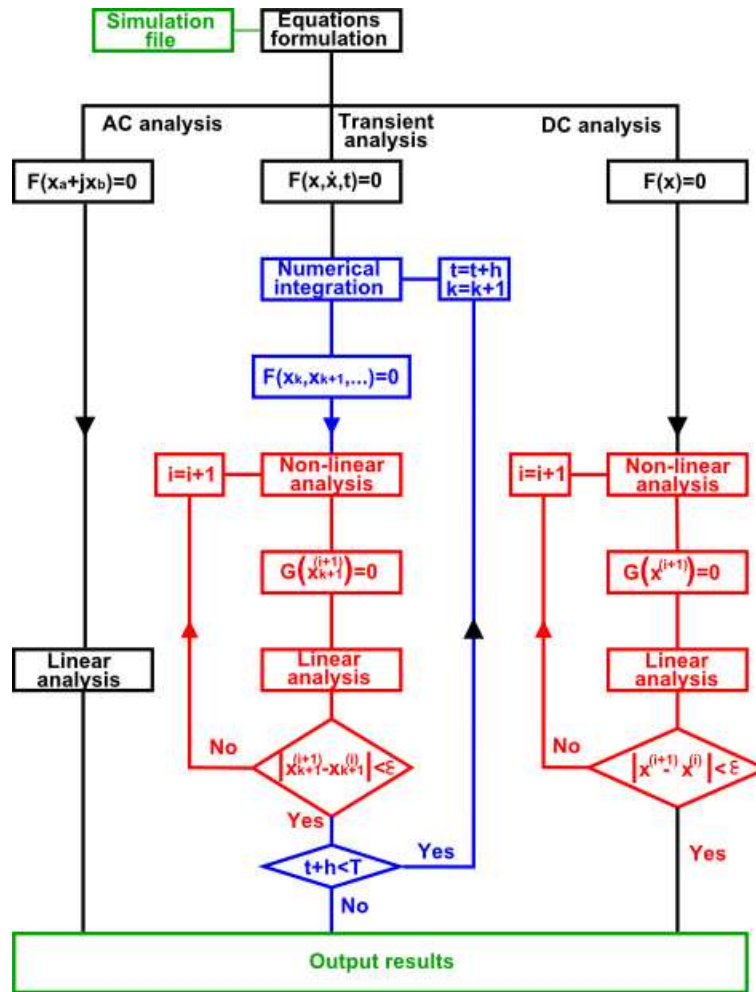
Simulation file

Equations formulation

AC analysis

Transient analysis

DC analysis

$F(x_a+jx_b)=0$

$F(x,\dot{x},t)=0$

$F(x)=0$

Numerical integration

$t=t+h$
$k=k+1$

$F(x_k,x_{k+1},...)=0$

$i=i+1$

Non-linear analysis

$i=i+1$

Non-linear analysis

$G\left(x_{k+1}^{(i+1)}\right)=0$

$G\left(x^{(i+1)}\right)=0$

Linear analysis

Linear analysis

Linear analysis

No

$\left|x_{k+1}^{(i+1)}-x_{k+1}^{(i)}\right|<\varepsilon$

No

$\left|x^{(i+1)}-x^{(i)}\right|<\varepsilon$

Yes

Yes

$t+h<T$

Yes

No

Output results